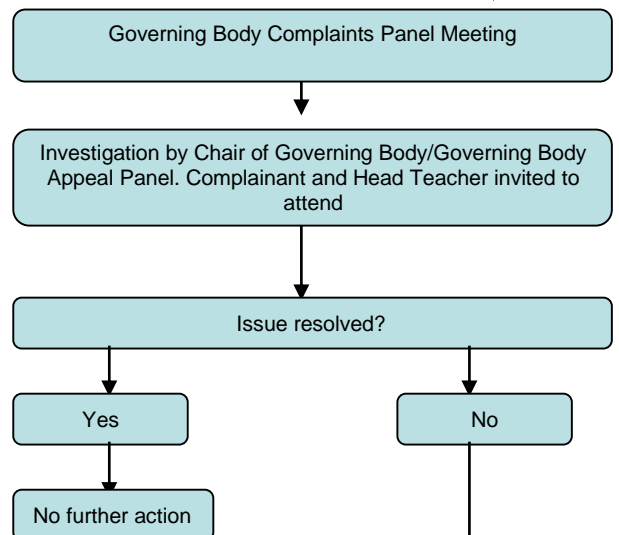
Governing Body Complaints Panel Meeting

Investigation by Chair of Governing Body/Governing Body Appeal Panel. Complainant and Head Teacher invited to attend

Issue resolved?

Yes

No

No further action